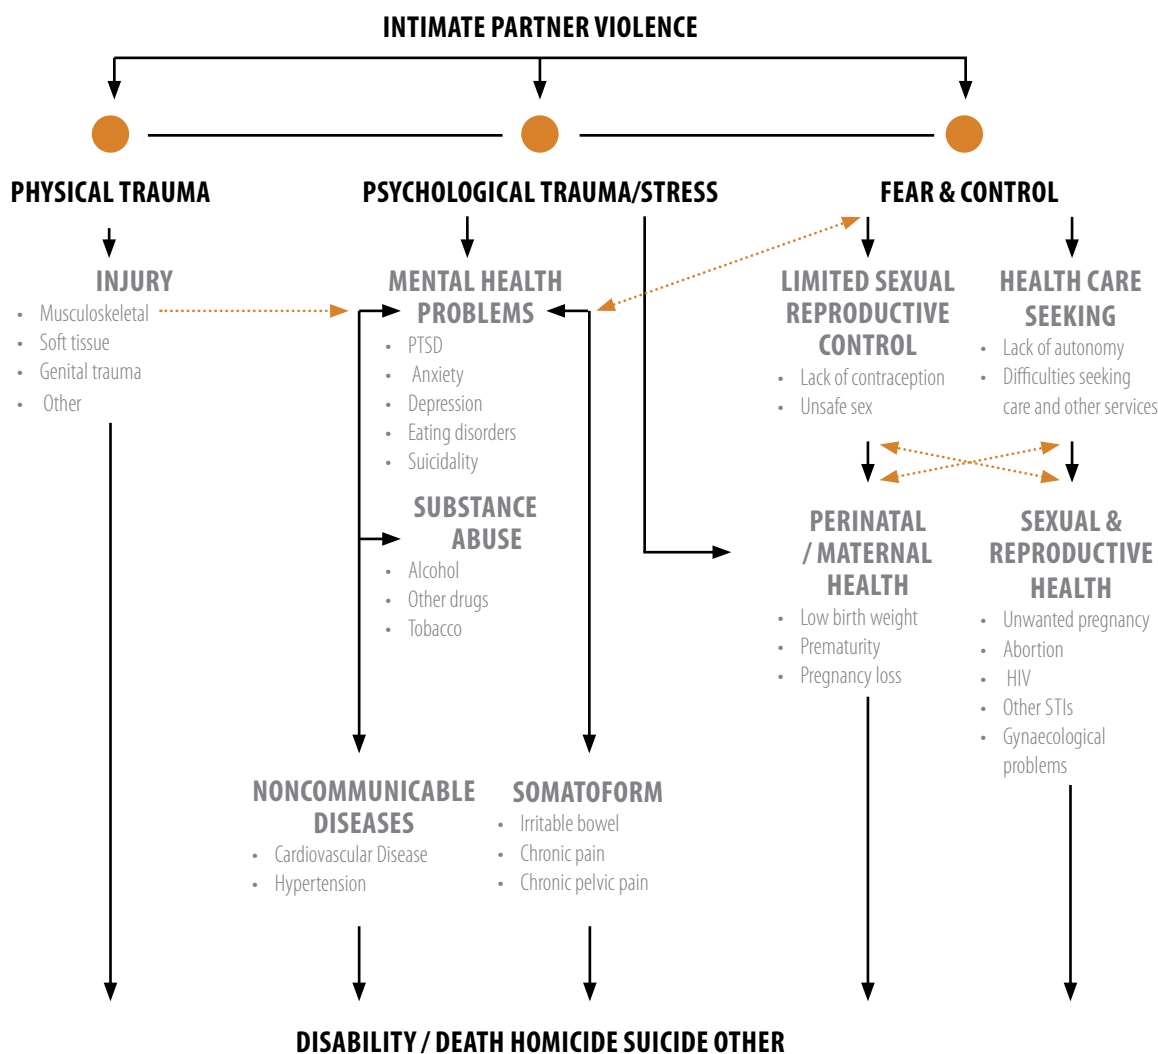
INTIMATE PARTNER VIOLENCE

PHYSICAL TRAUMA

PSYCHOLOGICAL TRAUMA/STRESS

FEAR & CONTROL

INJURY
• Musculoskeletal
• Soft tissue
• Genital trauma
• Other

MENTAL HEALTH PROBLEMS
• PTSD
• Anxiety
• Depression
• Eating disorders
• Suicidality

SUBSTANCE ABUSE
• Alcohol
• Other drugs
• Tobacco

LIMITED SEXUAL REPRODUCTIVE CONTROL
• Lack of contraception
• Unsafe sex

HEALTH CARE SEEKING
• Lack of autonomy
• Difficulties seeking care and other services

PERINATAL / MATERNAL HEALTH
• Low birth weight
• Prematurity
• Pregnancy loss

SEXUAL & REPRODUCTIVE HEALTH
• Unwanted pregnancy
• Abortion
• HIV
• Other STIs
• Gynaecological problems

NONCOMMUNICABLE DISEASES
• Cardiovascular Disease
• Hypertension

SOMATOFORM
• Irritable bowel
• Chronic pain
• Chronic pelvic pain

DISABILITY / DEATH HOMICIDE SUICIDE OTHER